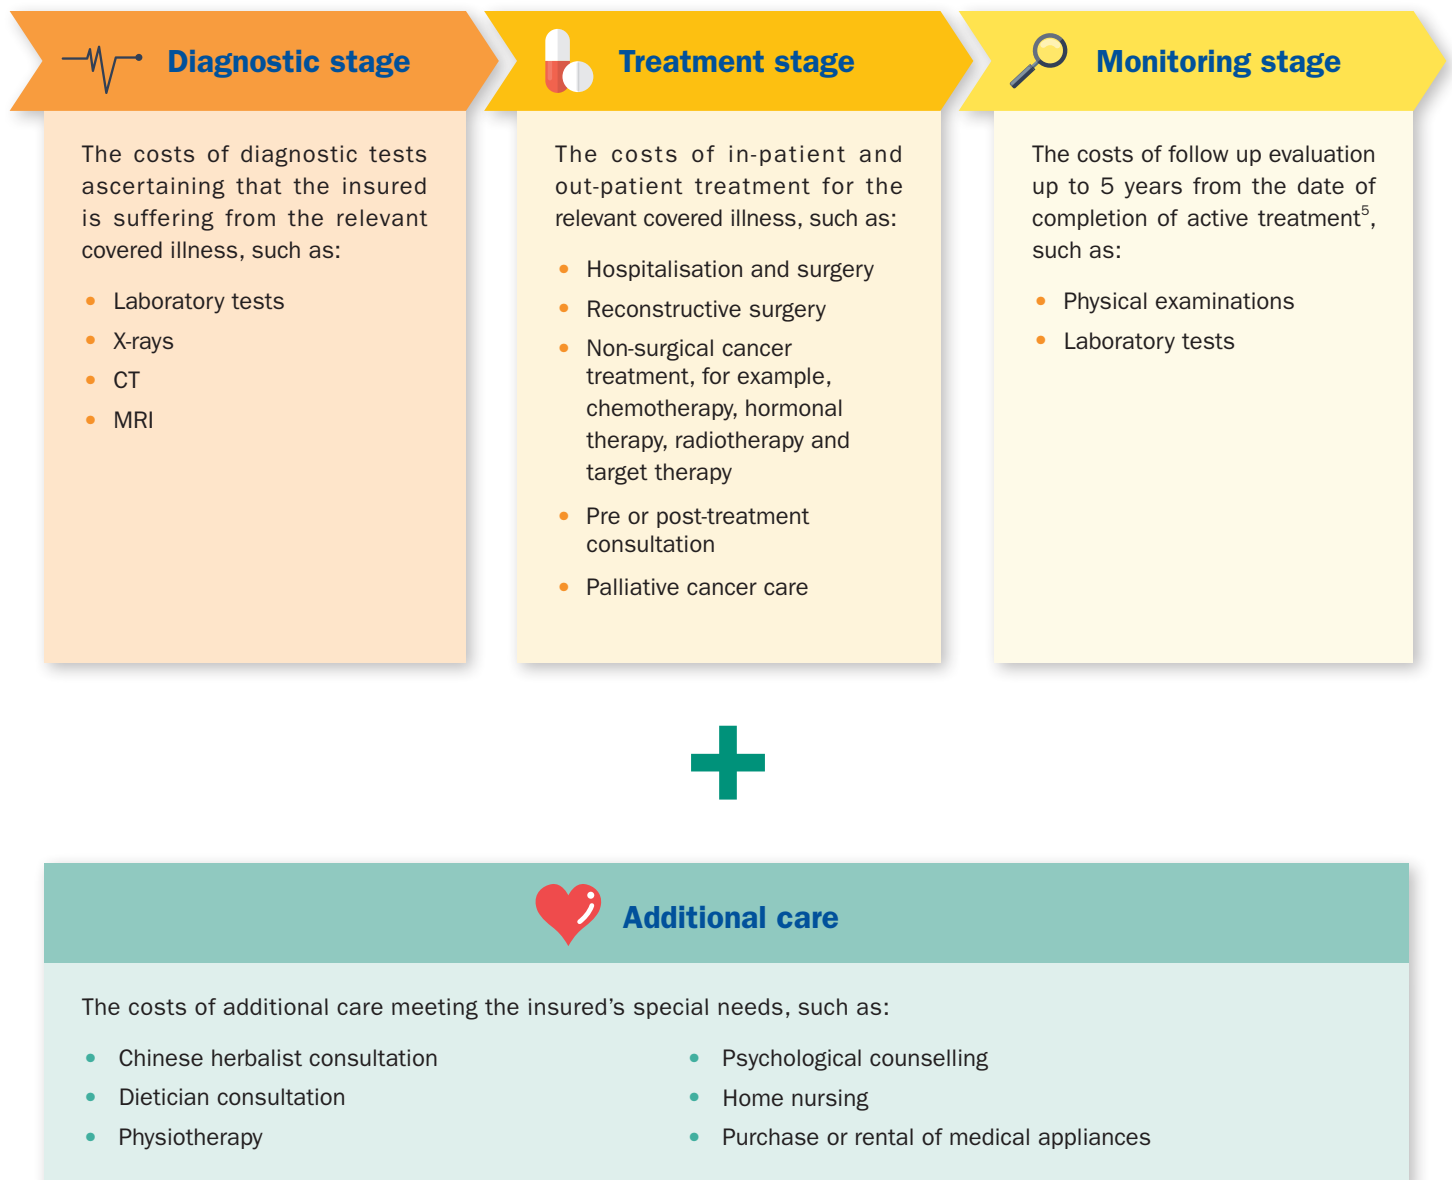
Diagnostic stage

The costs of diagnostic tests ascertaining that the insured is suffering from the relevant covered illness, such as:

- Laboratory tests
- X-rays
- CT
- MRI

Treatment stage

The costs of in-patient and out-patient treatment for the relevant covered illness, such as:

- Hospitalisation and surgery
- Reconstructive surgery
- Non-surgical cancer treatment, for example, chemotherapy, hormonal therapy, radiotherapy and target therapy
- Pre or post-treatment consultation
- Palliative cancer care

Monitoring stage

The costs of follow up evaluation up to 5 years from the date of completion of active treatment$^5$, such as:

- Physical examinations
- Laboratory tests

+

Additional care

The costs of additional care meeting the insured's special needs, such as:

- Chinese herbalist consultation
- Dietician consultation
- Physiotherapy
- Psychological counselling
- Home nursing
- Purchase or rental of medical appliances